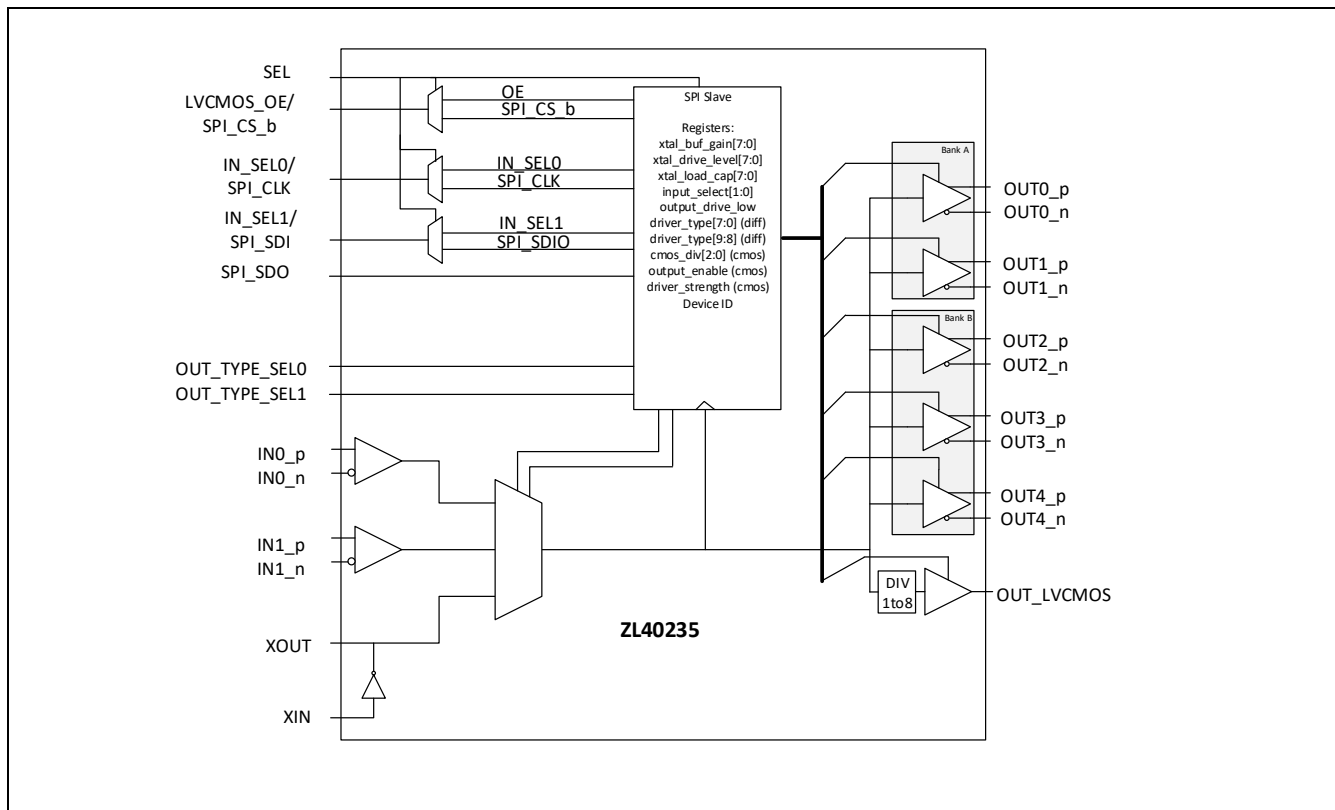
SEL
LVCMOS_OE/
SPI_CS_b
IN_SEL0/
SPI_CLK
IN_SEL1/
SPI_SDI
SPI_SDO
OUT_TYPE_SEL0
OUT_TYPE_SEL1
IN0_p
IN0_n
IN1_p
IN1_n
XOUT
XIN

OE
SPI_CS_b
IN_SEL0
SPI_CLK
IN_SEL1
SPI_SDIO

SPI Slave

Registers:
xtal_buf_gain[7:0]
xtal_drive_level[7:0]
xtal_load_cap[7:0]
input_select[1:0]
output_drive_low
driver_type[7:0] (diff)
driver_type[9:8] (diff)
cmos_div[2:0] (cmos)
output_enable (cmos)
driver_strength (cmos)
Device ID

ZL40235

Bank A
OUT0_p
OUT0_n
OUT1_p
OUT1_n
Bank B
OUT2_p
OUT2_n
OUT3_p
OUT3_n
OUT4_p
OUT4_n
DIV
1to8
OUT_LVCMOS